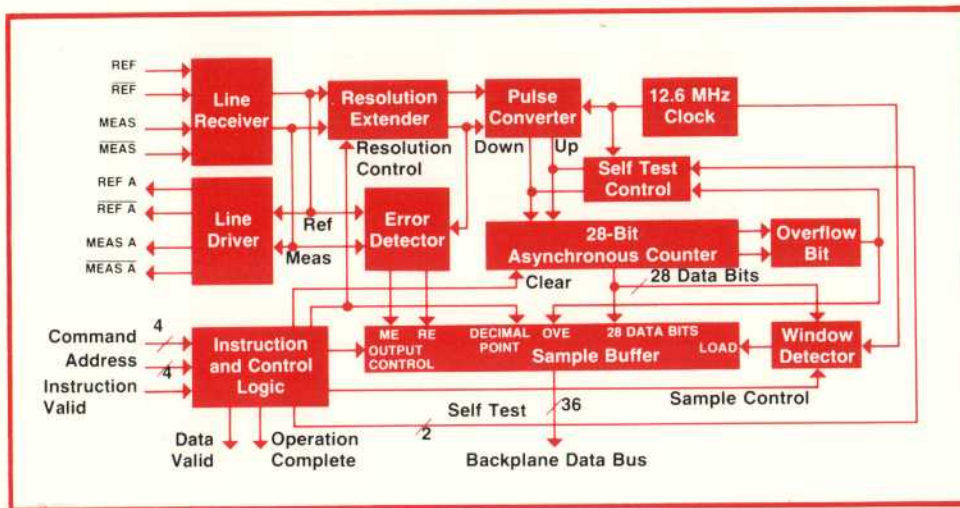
REF
$\overline{REF}$
MEAS
$\overline{MEAS}$
Line Receiver
Resolution Extender
Resolution Control
Pulse Converter
Down
Up
12.6 MHz Clock
Self Test Control
REF A
$\overline{REF\ A}$
MEAS A
$\overline{MEAS\ A}$
Line Driver
Ref
Meas
Error Detector
28-Bit Asynchronous Counter
Overflow Bit
Clear
28 Data Bits
Command
4
Address
4
Instruction Valid
Instruction and Control Logic
ME
RE
OUTPUT CONTROL
DECIMAL POINT
OVE
28 DATA BITS
Sample Buffer
LOAD
Window Detector
Sample Control
Self Test
36
2
Data Valid
Operation Complete
Backplane Data Bus